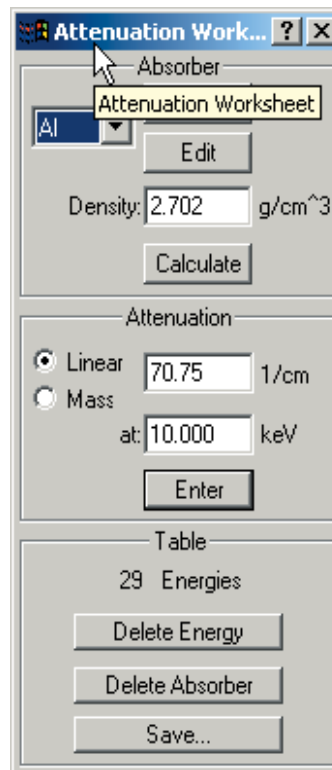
Attenuation Work... ? X

Absorber

Attenuation Worksheet

Al

Edit

Density: 2.702 g/cm^3

Calculate

Attenuation

Linear 70.75 1/cm

Mass

at: 10.000 keV

Enter

Table

29 Energies

Delete Energy

Delete Absorber

Save...